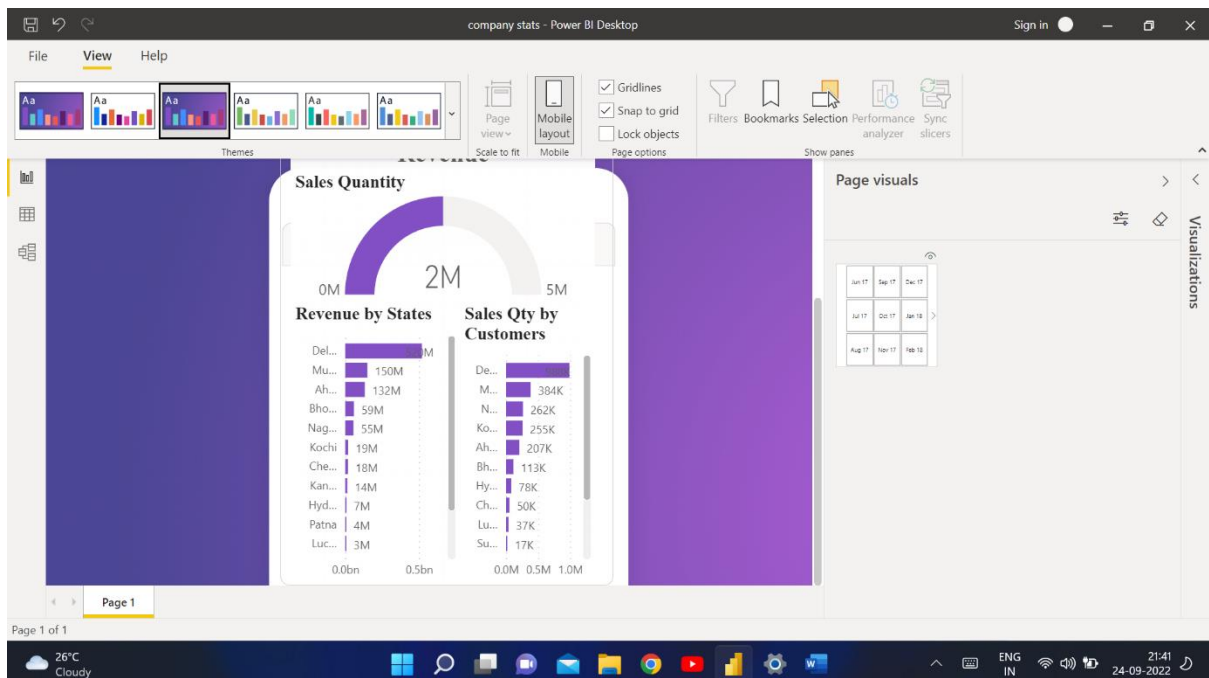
company stats - Power BI Desktop

Sign in

File View Help

Aa Aa Aa Aa Aa Aa

Themes

Page view

Scale to fit

Mobile layout

Mobile

Gridlines

Snap to grid

Lock objects

Page options

Filters Bookmarks Selection Performance analyzer Sync slicers

Show panes

Revenue

Sales Quantity

0M 2M 5M

Revenue by States

Del... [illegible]M
Mu... 150M
Ah... 132M
Bho... 59M
Nag... 55M
Kochi 19M
Che... 18M
Kan... 14M
Hyd... 7M
Patna 4M
Luc... 3M

0.0bn 0.5bn

Sales Qty by Customers

De... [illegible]
M... 384K
N... 262K
Ko... 255K
Ah... 207K
Bh... 113K
Hy... 78K
Ch... 50K
Lu... 37K
Su... 17K

0.0M 0.5M 1.0M

Page visuals

Visualizations

Jun 17 Sep 17 Dec 17
Jul 17 Oct 17 Jan 18
Aug 17 Nov 17 Feb 18

Page 1

Page 1 of 1

26°C Cloudy

ENG IN

21:41
24-09-2022